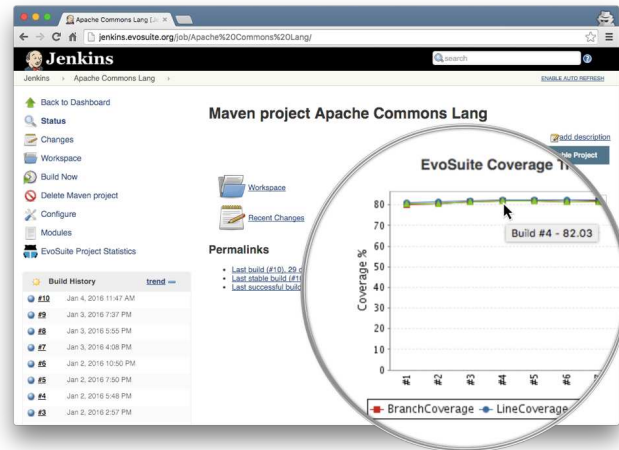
Apache Commons Lang [Je ×

jenkins.evosuite.org/job/Apache%20Commons%20Lang/

Jenkins

search

Jenkins › Apache Commons Lang ›

ENABLE AUTO REFRESH

Back to Dashboard

Status

Changes

Workspace

Build Now

Delete Maven project

Configure

Modules

EvoSuite Project Statistics

Build History

trend

#10 Jan 4, 2016 11:47 AM

#9 Jan 3, 2016 7:37 PM

#8 Jan 3, 2016 5:55 PM

#7 Jan 3, 2016 4:08 PM

#6 Jan 2, 2016 10:50 PM

#5 Jan 2, 2016 7:50 PM

#4 Jan 2, 2016 5:48 PM

#3 Jan 2, 2016 2:57 PM

Maven project Apache Commons Lang

add description

ble Project

Workspace

Recent Changes

Permalinks

Last build (#10), 29 d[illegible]

Last stable build (#1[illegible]

Last successful build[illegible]

EvoSuite Coverage T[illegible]

Coverage %

80

70

60

50

40

30

20

10

0

Build #4 - 82.03

#1

#2

#3

#4

#5

#6

BranchCoverage

LineCoverage